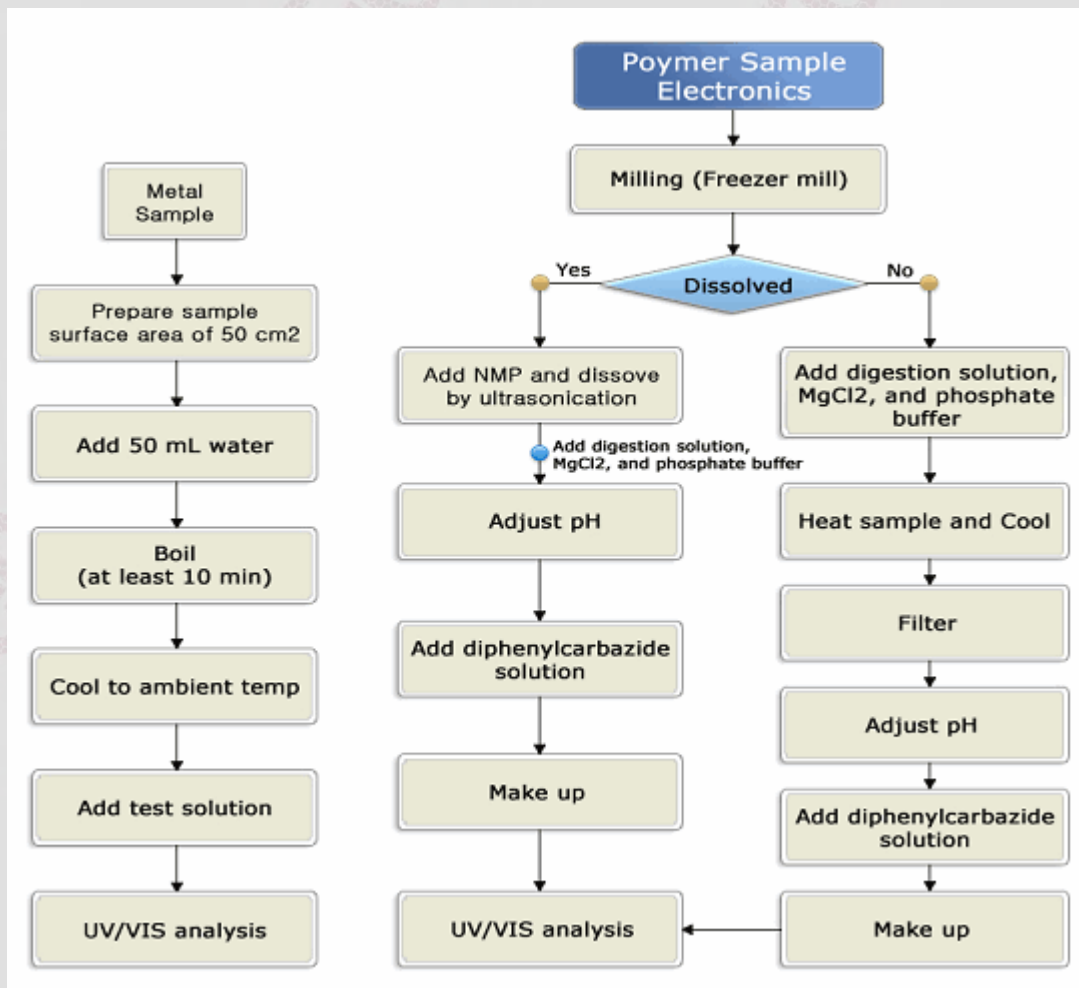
Metal Sample

Prepare sample surface area of 50 cm2

Add 50 mL water

Boil (at least 10 min)

Cool to ambient temp

Add test solution

UV/VIS analysis

Poymer Sample Electronics

Milling (Freezer mill)

Yes

Dissolved

No

Add NMP and dissove by ultrasonication

Add digestion solution, MgCl2, and phosphate buffer

Adjust pH

Add diphenylcarbazide solution

Make up

UV/VIS analysis

Add digestion solution, MgCl2, and phosphate buffer

Heat sample and Cool

Filter

Adjust pH

Add diphenylcarbazide solution

Make up